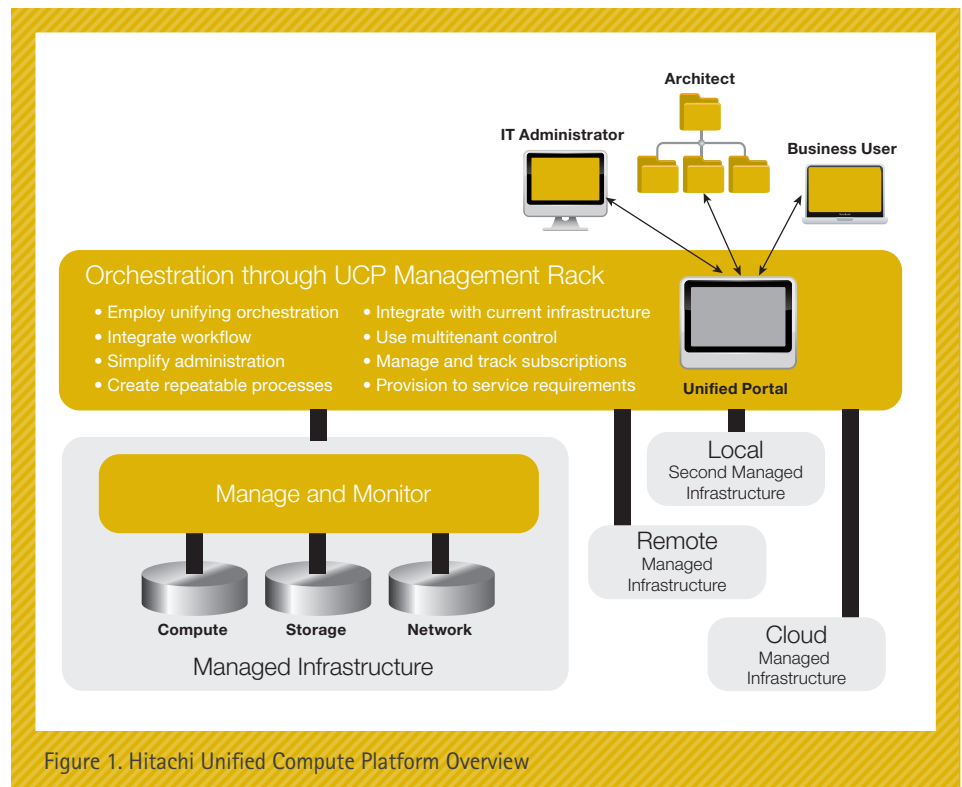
Architect

IT Administrator

Business User

Orchestration through UCP Management Rack

• Employ unifying orchestration
• Integrate workflow
• Simplify administration
• Create repeatable processes

• Integrate with current infrastructure
• Use multitenant control
• Manage and track subscriptions
• Provision to service requirements

Unified Portal

Local
Second Managed Infrastructure

Manage and Monitor

Remote
Managed Infrastructure

Compute

Storage

Network

Managed Infrastructure

Cloud
Managed Infrastructure

Figure 1. Hitachi Unified Compute Platform Overview